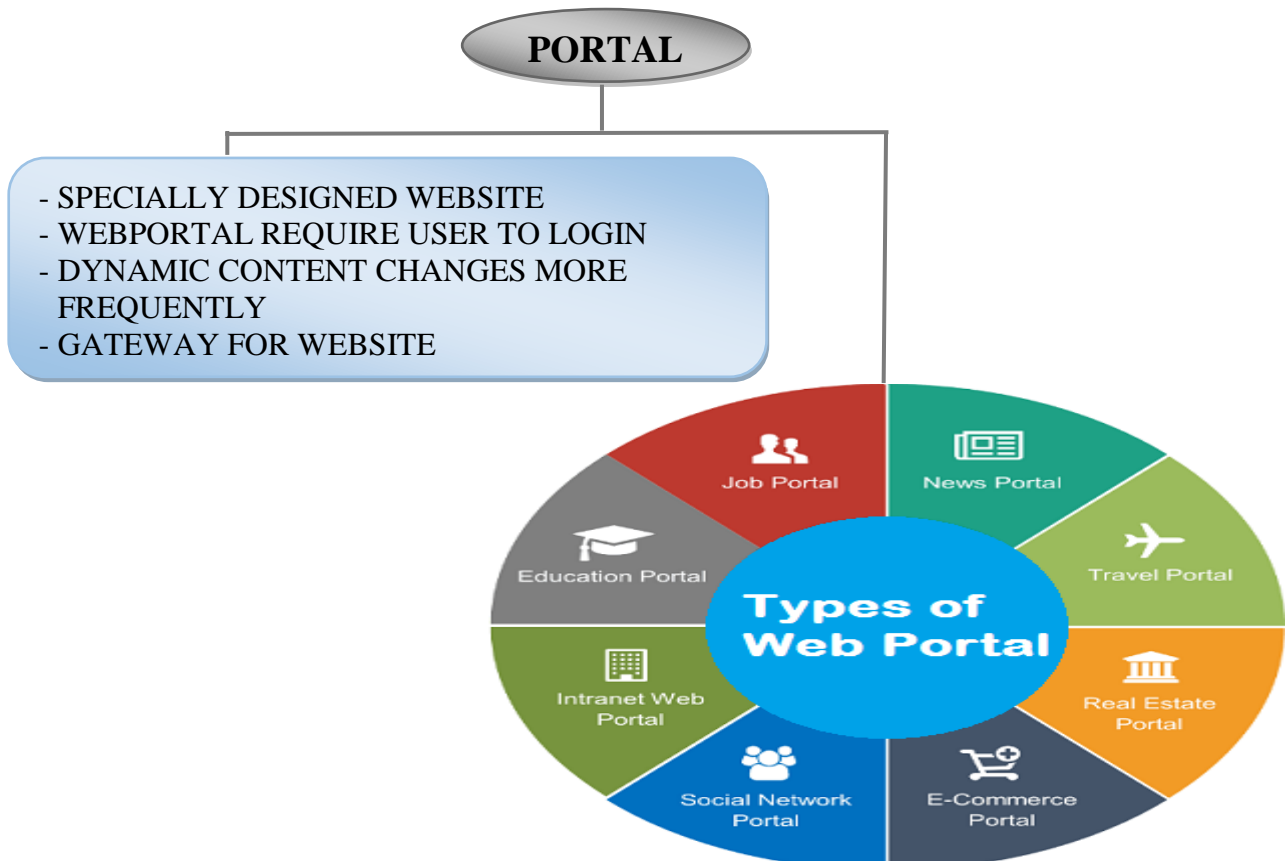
PORTAL

- SPECIALLY DESIGNED WEBSITE
- WEBPORTAL REQUIRE USER TO LOGIN
- DYNAMIC CONTENT CHANGES MORE FREQUENTLY
- GATEWAY FOR WEBSITE

Types of Web Portal

Job Portal

News Portal

Travel Portal

Real Estate Portal

E-Commerce Portal

Social Network Portal

Intranet Web Portal

Education Portal